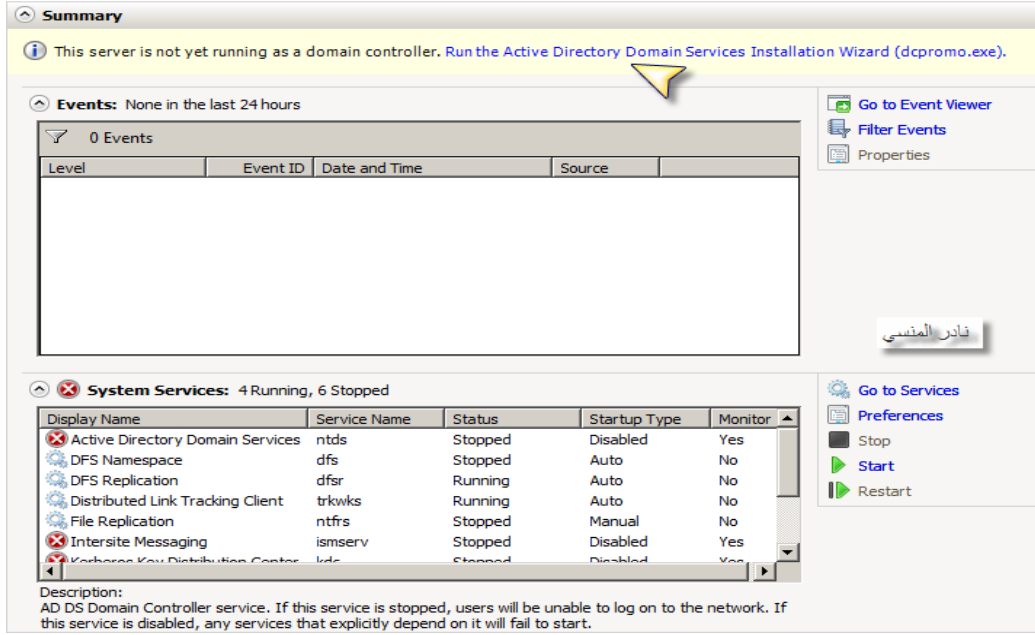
Summary

This server is not yet running as a domain controller. Run the Active Directory Domain Services Installation Wizard (dcpromo.exe).

Events: None in the last 24 hours

0 Events

| Level | Event ID | Date and Time | Source |
|---|---|---|---|

Go to Event Viewer
Filter Events
Properties

نادر المنسي

System Services: 4 Running, 6 Stopped

| Display Name | Service Name | Status | Startup Type | Monitor |
|---|---|---|---|---|
| Active Directory Domain Services | ntds | Stopped | Disabled | Yes |
| DFS Namespace | dfs | Stopped | Auto | No |
| DFS Replication | dfsr | Running | Auto | No |
| Distributed Link Tracking Client | trkwks | Running | Auto | No |
| File Replication | ntfrs | Stopped | Manual | No |
| Intersite Messaging | ismserv | Stopped | Disabled | Yes |
| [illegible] | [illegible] | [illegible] | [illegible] | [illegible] |

Go to Services
Preferences
Stop
Start
Restart

Description:
AD DS Domain Controller service. If this service is stopped, users will be unable to log on to the network. If this service is disabled, any services that explicitly depend on it will fail to start.